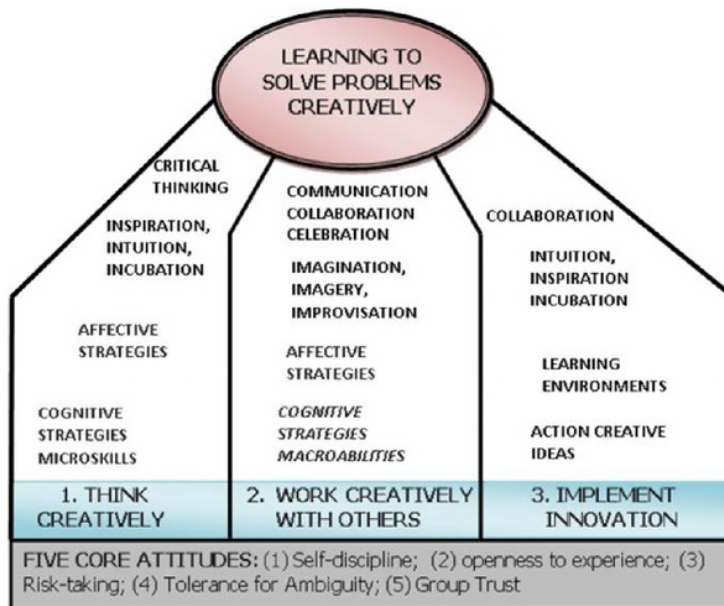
LEARNING TO SOLVE PROBLEMS CREATIVELY

CRITICAL THINKING

INSPIRATION, INTUITION, INCUBATION

AFFECTIVE STRATEGIES

COGNITIVE STRATEGIES MICROSKILLS

1. THINK CREATIVELY

COMMUNICATION COLLABORATION CELEBRATION

IMAGINATION, IMAGERY, IMPROVISATION

AFFECTIVE STRATEGIES

COGNITIVE STRATEGIES MACROABILITIES

2. WORK CREATIVELY WITH OTHERS

COLLABORATION

INTUITION, INSPIRATION INCUBATION

LEARNING ENVIRONMENTS

ACTION CREATIVE IDEAS

3. IMPLEMENT INNOVATION

FIVE CORE ATTITUDES: (1) Self-discipline; (2) openness to experience; (3) Risk-taking; (4) Tolerance for Ambiguity; (5) Group Trust